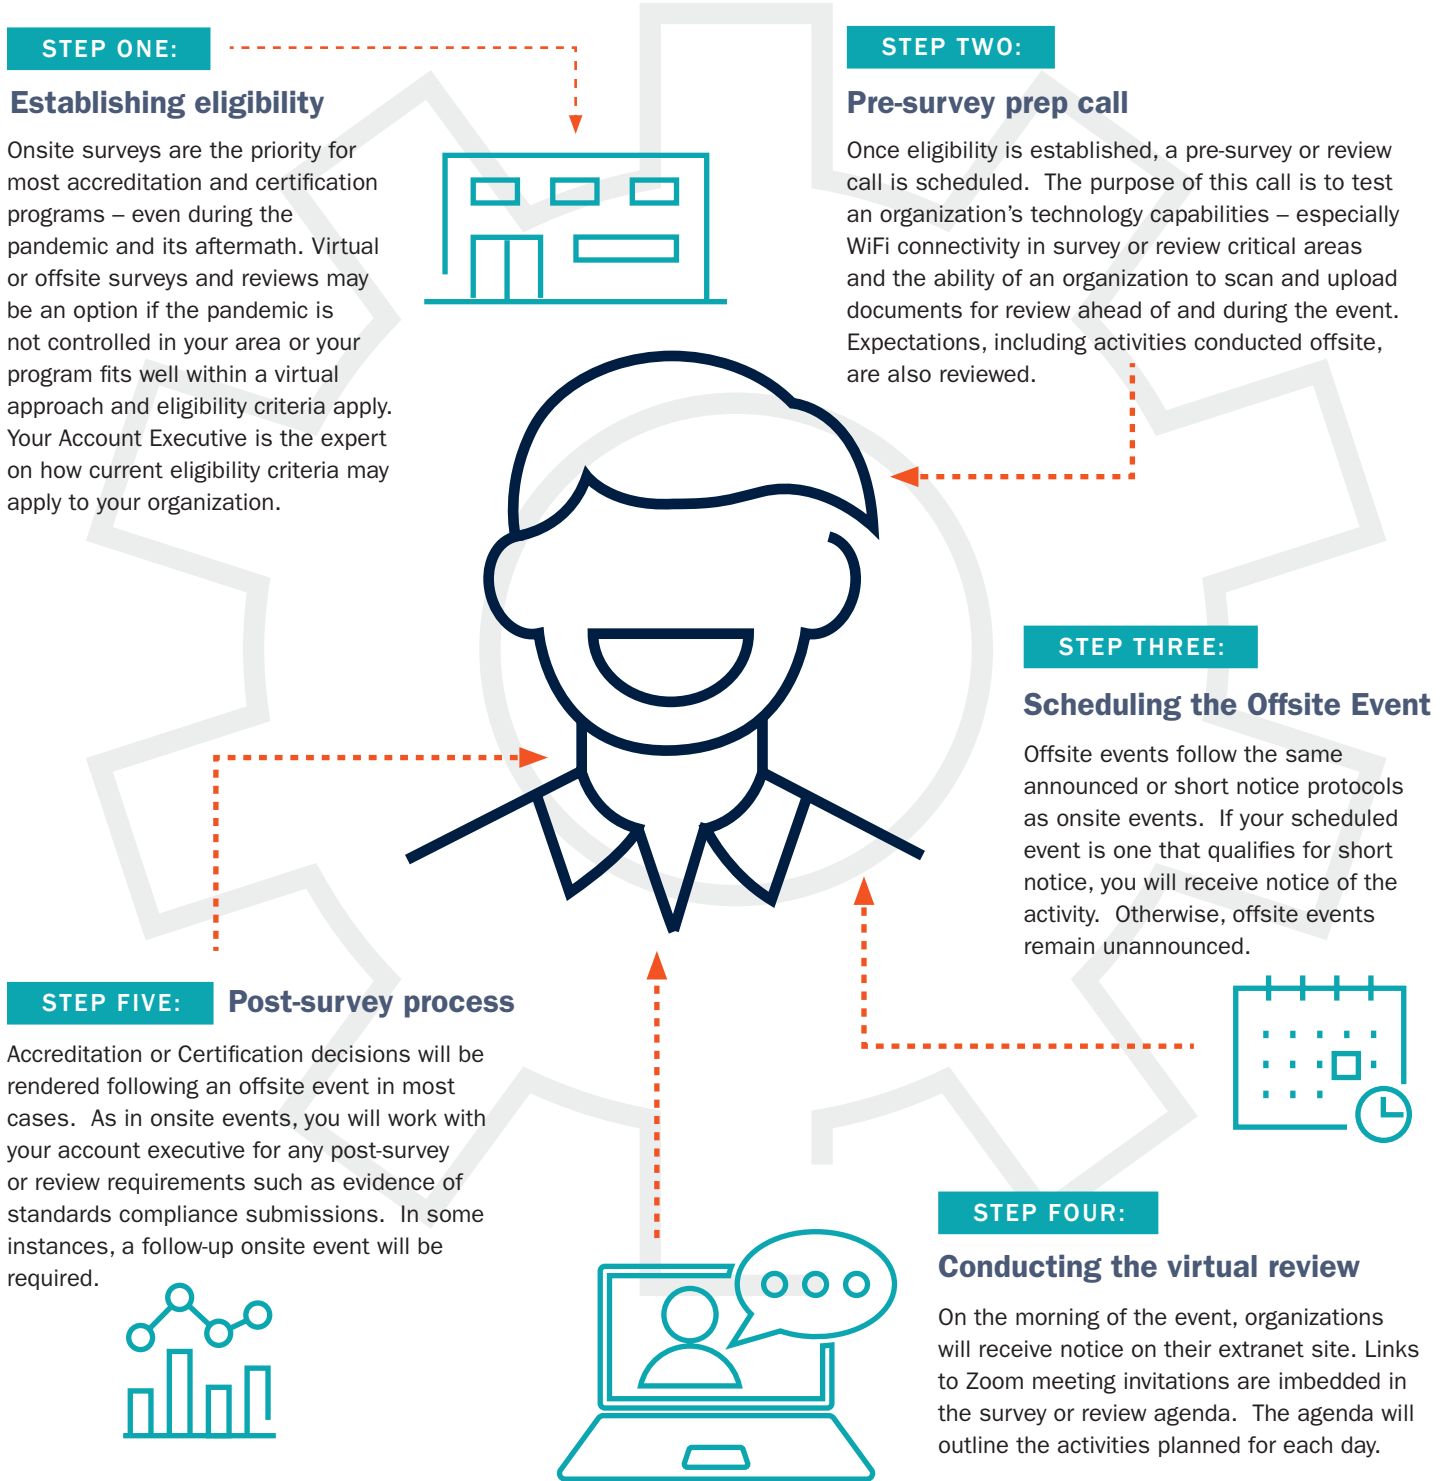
STEP ONE:

Establishing eligibility

Onsite surveys are the priority for most accreditation and certification programs – even during the pandemic and its aftermath. Virtual or offsite surveys and reviews may be an option if the pandemic is not controlled in your area or your program fits well within a virtual approach and eligibility criteria apply. Your Account Executive is the expert on how current eligibility criteria may apply to your organization.

STEP TWO:

Pre-survey prep call

Once eligibility is established, a pre-survey or review call is scheduled. The purpose of this call is to test an organization's technology capabilities – especially WiFi connectivity in survey or review critical areas and the ability of an organization to scan and upload documents for review ahead of and during the event. Expectations, including activities conducted offsite, are also reviewed.

STEP THREE:

Scheduling the Offsite Event

Offsite events follow the same announced or short notice protocols as onsite events. If your scheduled event is one that qualifies for short notice, you will receive notice of the activity. Otherwise, offsite events remain unannounced.

STEP FIVE: Post-survey process

Accreditation or Certification decisions will be rendered following an offsite event in most cases. As in onsite events, you will work with your account executive for any post-survey or review requirements such as evidence of standards compliance submissions. In some instances, a follow-up onsite event will be required.

STEP FOUR:

Conducting the virtual review

On the morning of the event, organizations will receive notice on their extranet site. Links to Zoom meeting invitations are imbedded in the survey or review agenda. The agenda will outline the activities planned for each day.